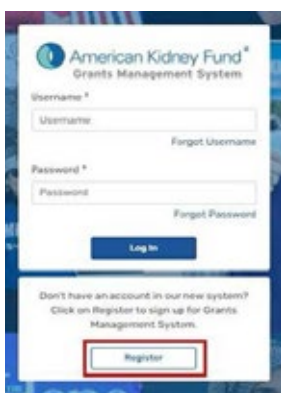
American Kidney Fund®
Grants Management System

Username *
Username
Forgot Username

Password *
Password
Forgot Password

Log In

Don't have an account in our new system? Click on Register to sign up for Grants Management System.

Register